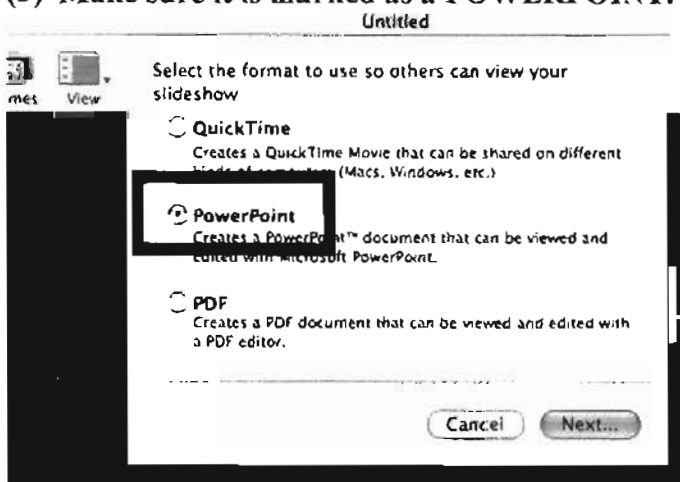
(5) Make sure it is marked as a POWERPOINT.

Untitled

mes View

Select the format to use so others can view your slideshow

QuickTime
Creates a QuickTime Movie that can be shared on different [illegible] (Macs, Windows, etc.)

PowerPoint
Creates a PowerPoint™ document that can be viewed and edited with Microsoft PowerPoint.

PDF
Creates a PDF document that can be viewed and edited with a PDF editor.

Cancel Next...